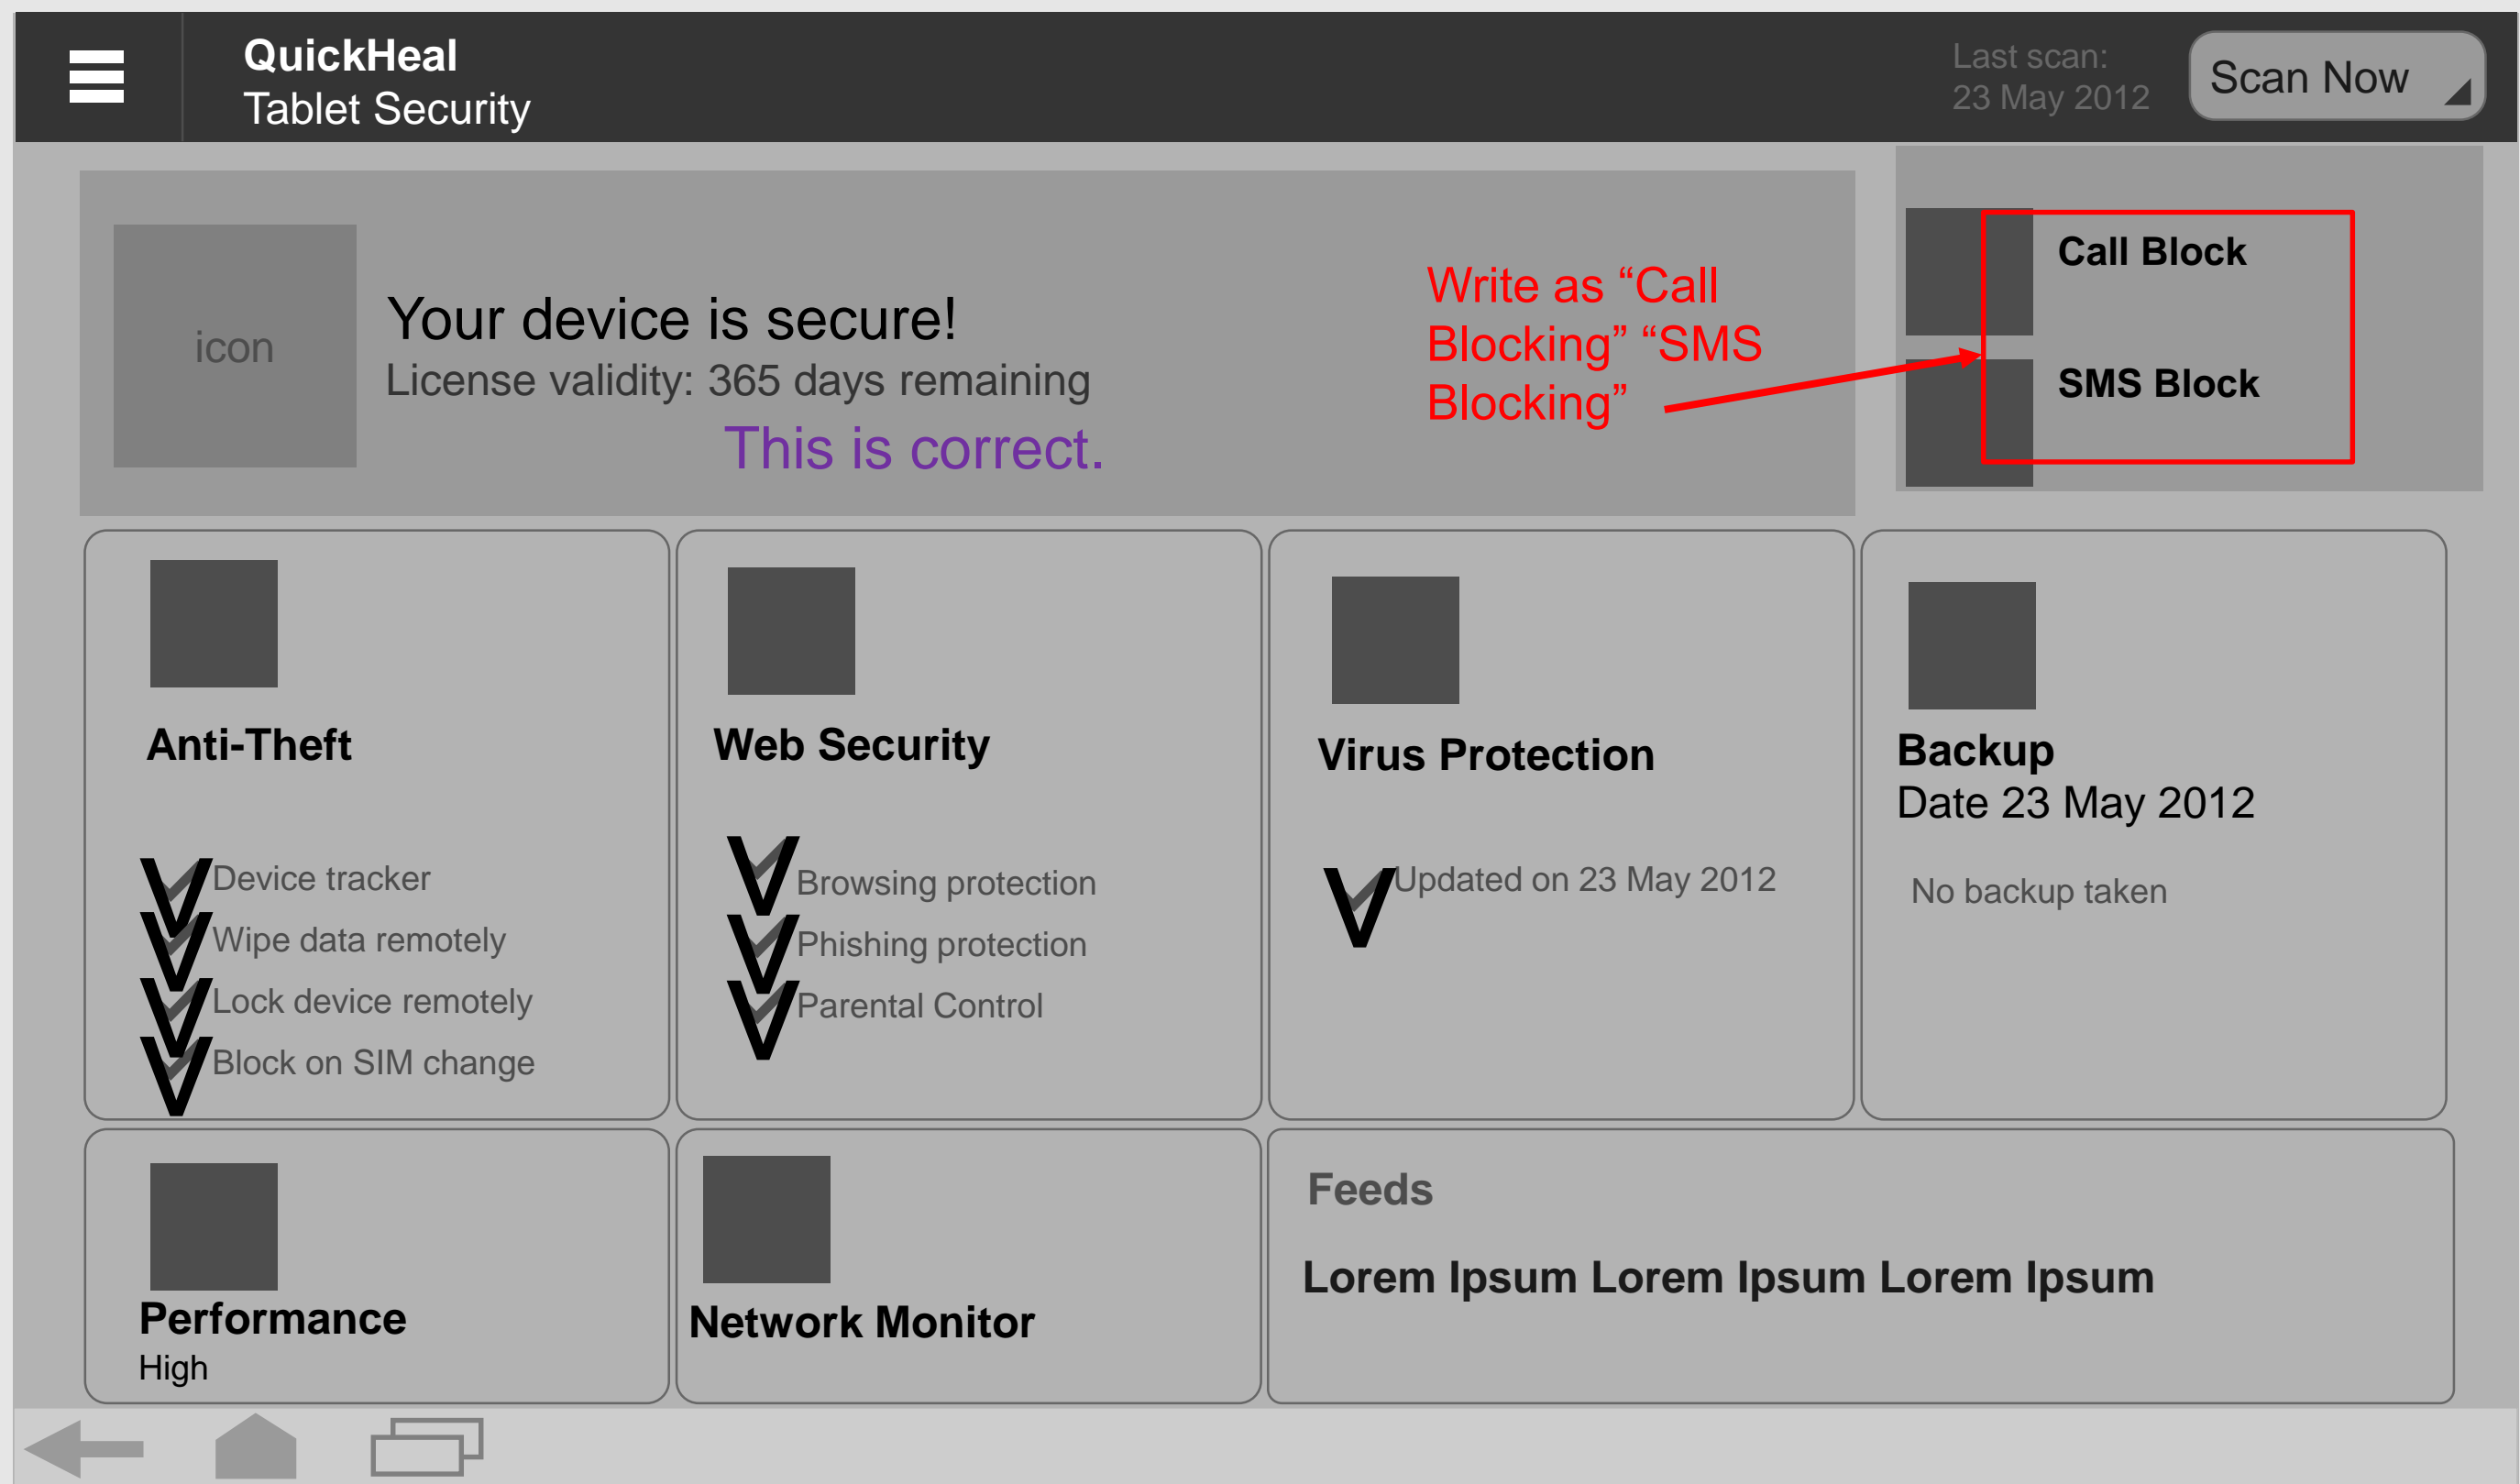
QuickHeal
Tablet Security

Last scan:
23 May 2012

Scan Now

icon

Your device is secure!
License validity: 365 days remaining
This is correct.

Write as “Call Blocking” “SMS Blocking”

Call Block

SMS Block

Anti-Theft

V Device tracker
V Wipe data remotely
V Lock device remotely
V Block on SIM change

Web Security

V Browsing protection
V Phishing protection
V Parental Control

Virus Protection

V Updated on 23 May 2012

Backup
Date 23 May 2012

No backup taken

Performance
High

Network Monitor

Feeds

Lorem Ipsum Lorem Ipsum Lorem Ipsum